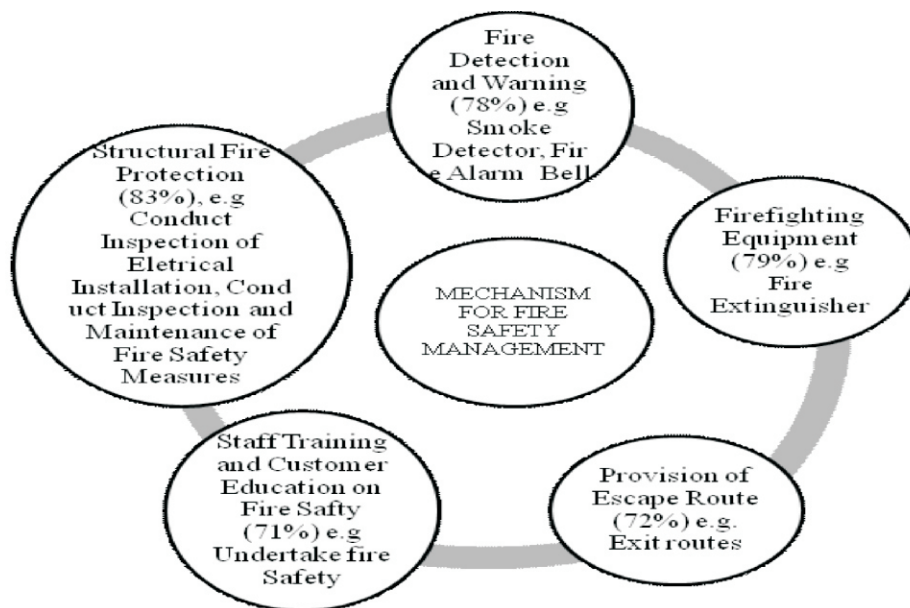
Fire Detection and Warning (78%) e.g Smoke Detector, Fire Alarm Bell

Firefighting Equipment (79%) e.g Fire Extinguisher

Provision of Escape Route (72%) e.g. Exit routes

Staff Training and Customer Education on Fire Safty (71%) e.g Undertake fire Safety

Structural Fire Protection (83%), e.g Conduct Inspection of Eletrical Installation, Conduct Inspection and Maintenance of Fire Safety Measures

MECHANISM FOR FIRE SAFETY MANAGEMENT